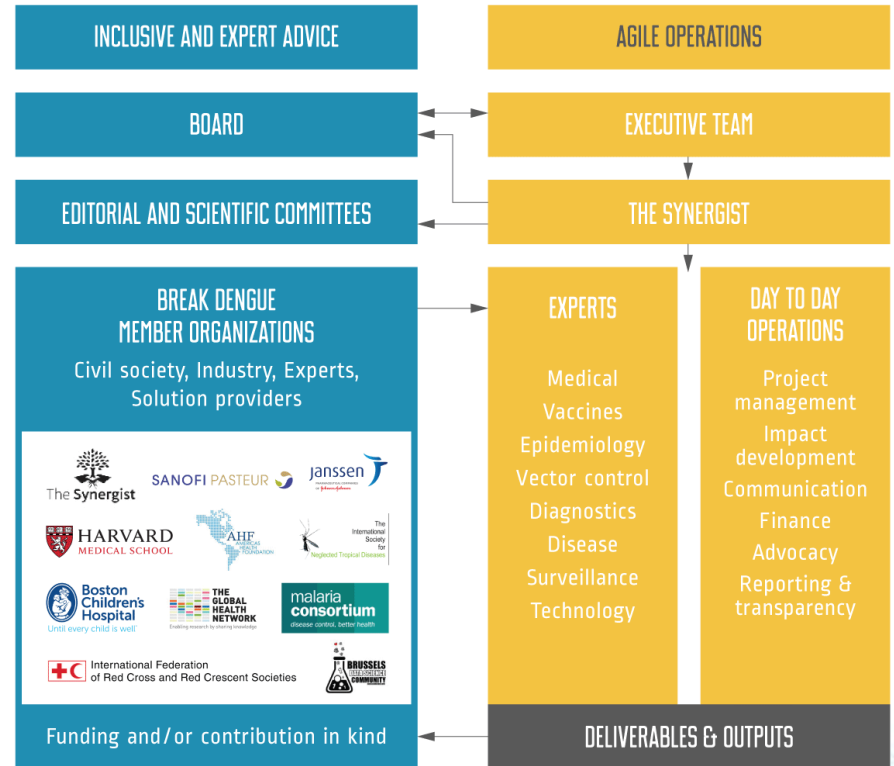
INCLUSIVE AND EXPERT ADVICE

AGILE OPERATIONS

BOARD

EXECUTIVE TEAM

EDITORIAL AND SCIENTIFIC COMMITTEES

THE SYNERGIST

BREAK DENGUE MEMBER ORGANIZATIONS

Civil society, Industry, Experts, Solution providers

The Synergist

SANOFI PASTEUR

janssen

HARVARD MEDICAL SCHOOL

AHF AMERICAS HEALTH FOUNDATION

The International Society for Neglected Tropical Diseases

Boston Children's Hospital Until every child is well

THE GLOBAL HEALTH NETWORK Enabling research by sharing knowledge

malaria consortium disease control, better health

International Federation of Red Cross and Red Crescent Societies

BRUSSELS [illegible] COMMUNITY

Funding and/or contribution in kind

EXPERTS

Medical

Vaccines

Epidemiology

Vector control

Diagnostics

Disease

Surveillance

Technology

DAY TO DAY OPERATIONS

Project management

Impact development

Communication

Finance

Advocacy

Reporting & transparency

DELIVERABLES & OUTPUTS